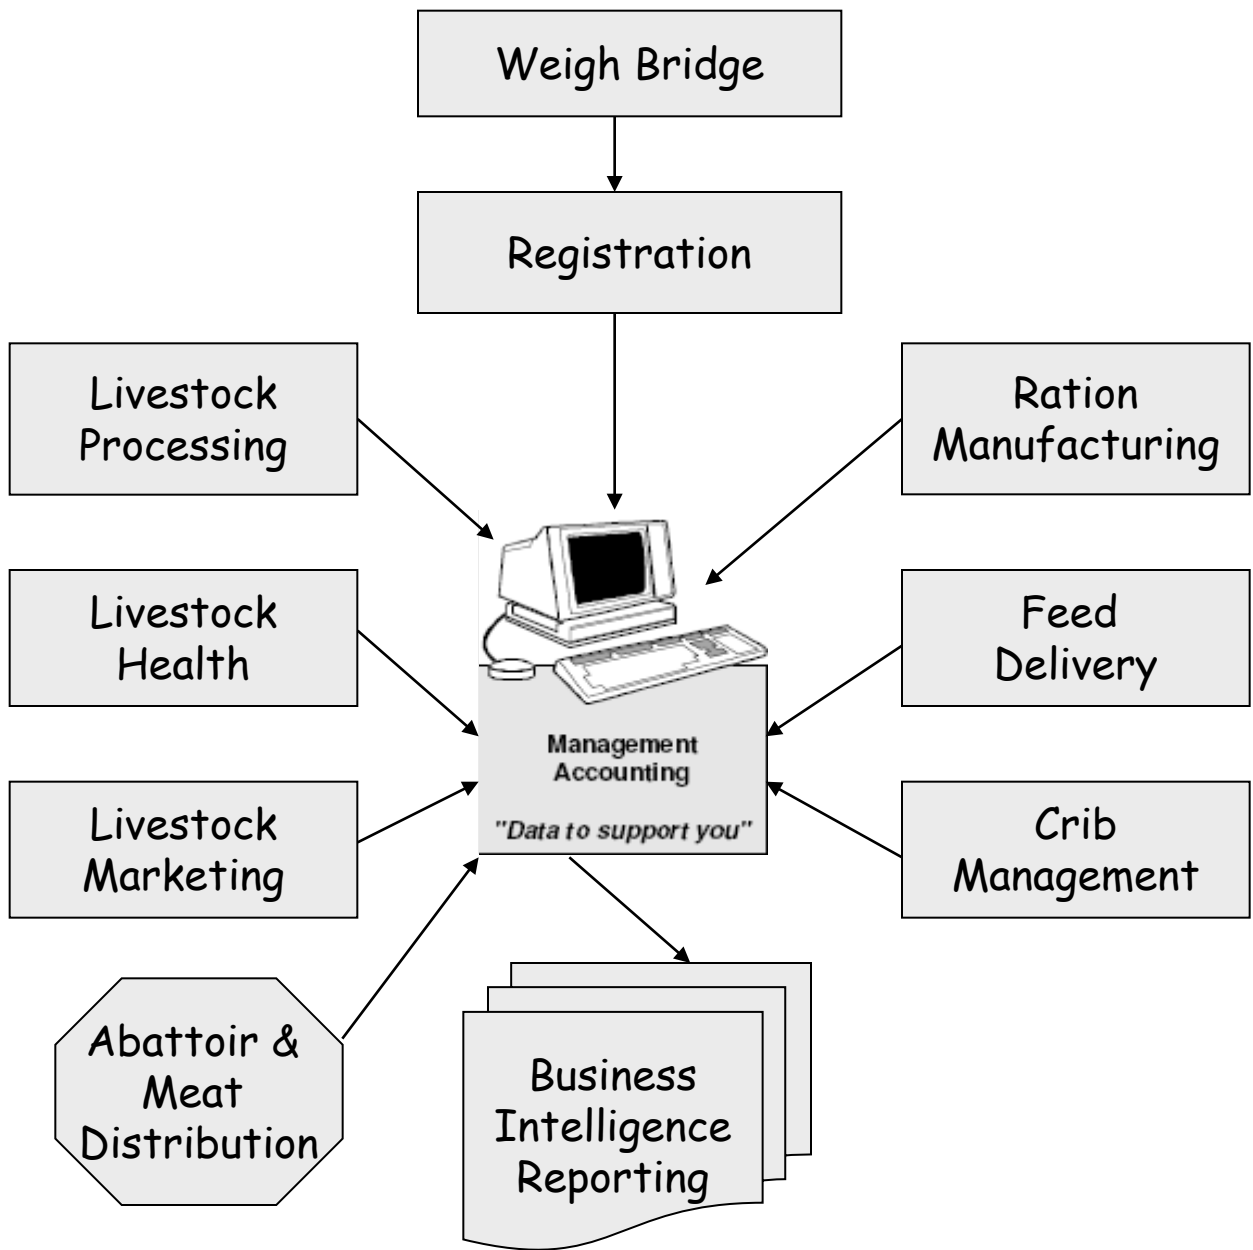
Weigh Bridge

Registration

Livestock Processing

Ration Manufacturing

Livestock Health

Feed Delivery

Management Accounting

"Data to support you"

Livestock Marketing

Crib Management

Abattoir & Meat Distribution

Business Intelligence Reporting